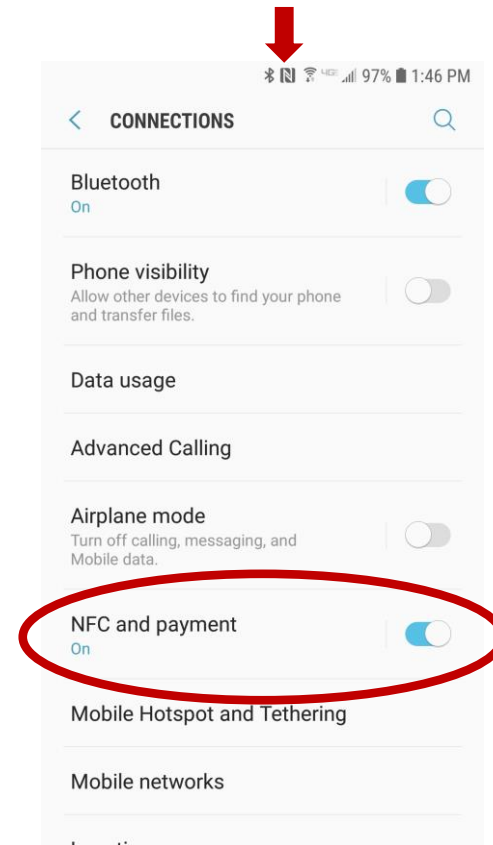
4G 97% 1:46 PM

CONNECTIONS

Bluetooth
On

Phone visibility
Allow other devices to find your phone and transfer files.

Data usage

Advanced Calling

Airplane mode
Turn off calling, messaging, and Mobile data.

NFC and payment
On

Mobile Hotspot and Tethering

Mobile networks

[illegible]